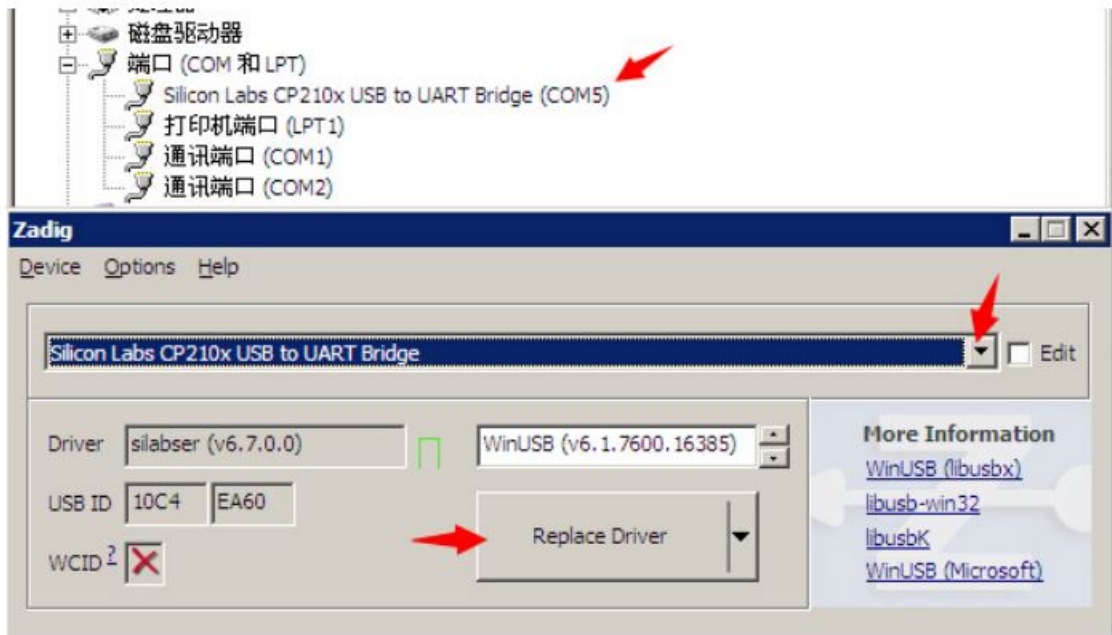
磁盘驱动器
端口 (COM 和 LPT)
Silicon Labs CP210x USB to UART Bridge (COM5)
打印机端口 (LPT1)
通讯端口 (COM1)
通讯端口 (COM2)

Zadig
Device Options Help
Silicon Labs CP210x USB to UART Bridge
Edit
Driver silabser (v6.7.0.0)
WinUSB (v6.1.7600.16385)
USB ID 10C4 EA60
WCID ?
Replace Driver
More Information
WinUSB (libusbx)
libusb-win32
libusbK
WinUSB (Microsoft)